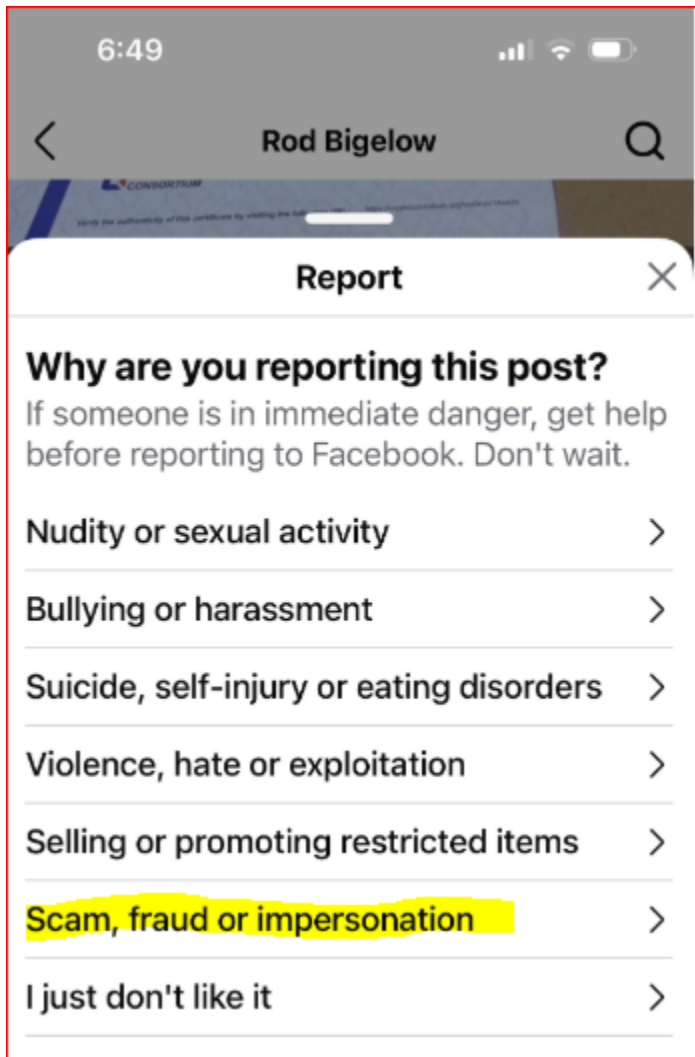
6:49

Rod Bigelow

CONSORTIUM

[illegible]

Report

Why are you reporting this post?

If someone is in immediate danger, get help before reporting to Facebook. Don't wait.

Nudity or sexual activity

Bullying or harassment

Suicide, self-injury or eating disorders

Violence, hate or exploitation

Selling or promoting restricted items

Scam, fraud or impersonation

I just don't like it